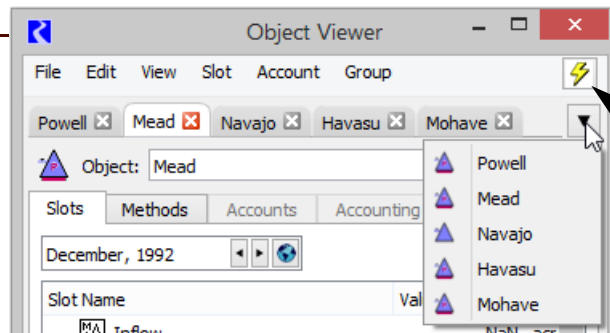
Object Viewer

File Edit View Slot Account Group

Powell Mead Navajo Havasu Mohave

Object: Mead

Slots Methods Accounts Accounting

December, 1992

Slot Name Val

Inflow NaN acr

Powell
Mead
Navajo
Havasu
Mohave